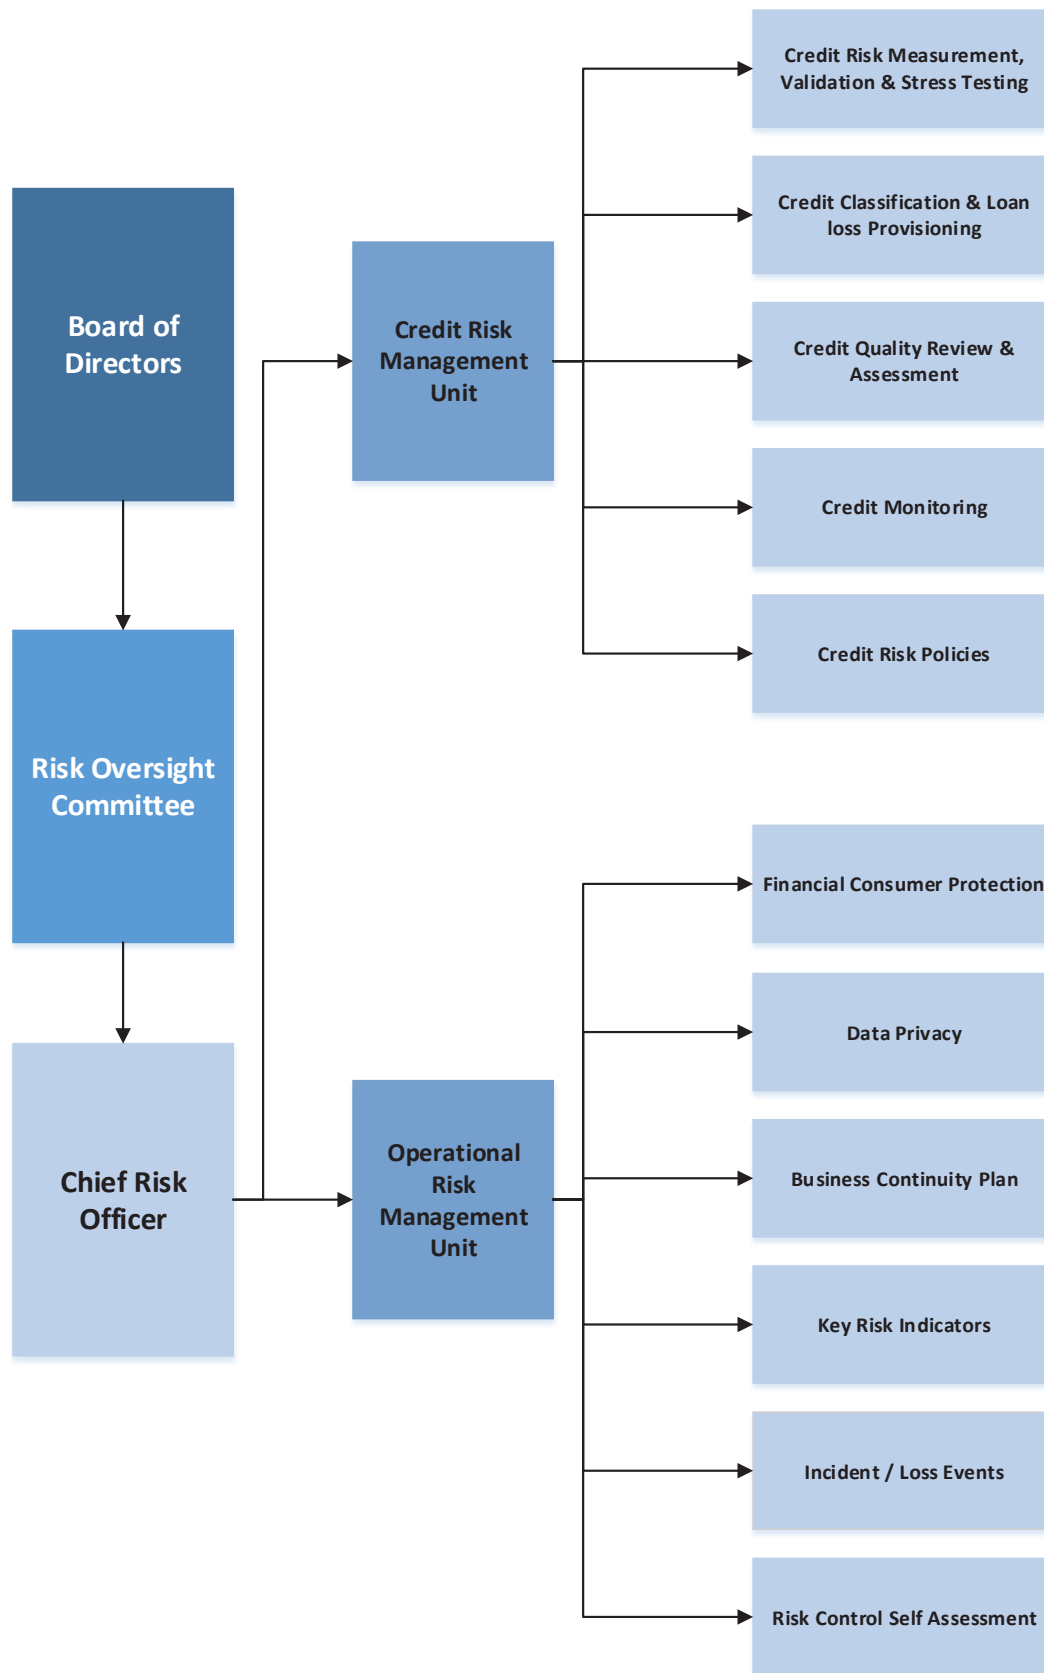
Board of Directors

Risk Oversight Committee

Chief Risk Officer

Credit Risk Management Unit

Operational Risk Management Unit

Credit Risk Measurement, Validation & Stress Testing

Credit Classification & Loan loss Provisioning

Credit Quality Review & Assessment

Credit Monitoring

Credit Risk Policies

Financial Consumer Protection

Data Privacy

Business Continuity Plan

Key Risk Indicators

Incident / Loss Events

Risk Control Self Assessment